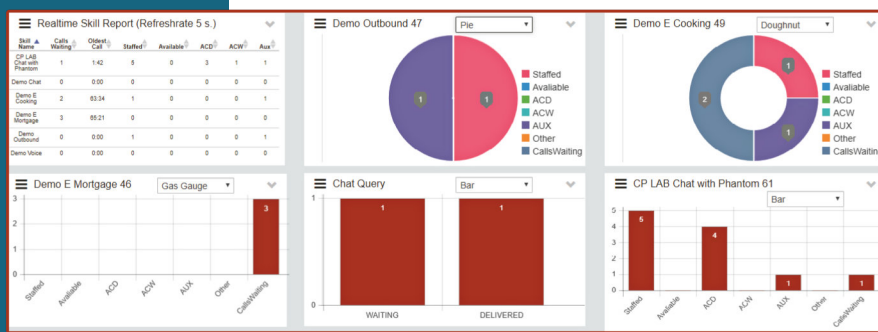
Realtime Skill Report (Refreshrate 5 s.)

| Skill Name | Calls Waiting | Oldest Call | Staffed | Available | ACD | ACW | Aux |
|---|---|---|---|---|---|---|---|
| CP LAB Chat with Phantom | 1 | 1:42 | 5 | 0 | 3 | 1 | 1 |
| Demo Chat | 0 | 0:00 | 0 | 0 | 0 | 0 | 0 |
| Demo E Cooking | 2 | 63:34 | 1 | 0 | 0 | 0 | 1 |
| Demo E Mortgage | 3 | 65:21 | 0 | 0 | 0 | 0 | 0 |
| Demo Outbound | 0 | 0:00 | 1 | 0 | 0 | 0 | 1 |
| Demo Voice | 0 | 0:00 | 0 | 0 | 0 | 0 | 0 |

Demo Outbound 47
Pie
1
1
Staffed
Avaliable
ACD
ACW
AUX
Other
CallsWaiting

Demo E Cooking 49
Doughnut
1
2
1
Staffed
Avaliable
ACD
ACW
AUX
Other
CallsWaiting

Demo E Mortgage 46
Gas Gauge
3
2
1
0
3
Staffed
Available
ACD
ACW
AUX
Other
CallsWaiting

Chat Query
Bar
1
0
1
1
WAITING
DELIVERED

CP LAB Chat with Phantom 61
Bar
5
4
3
2
1
0
5
4
1
1
Staffed
Available
ACD
ACW
AUX
Other
CallsWaiting